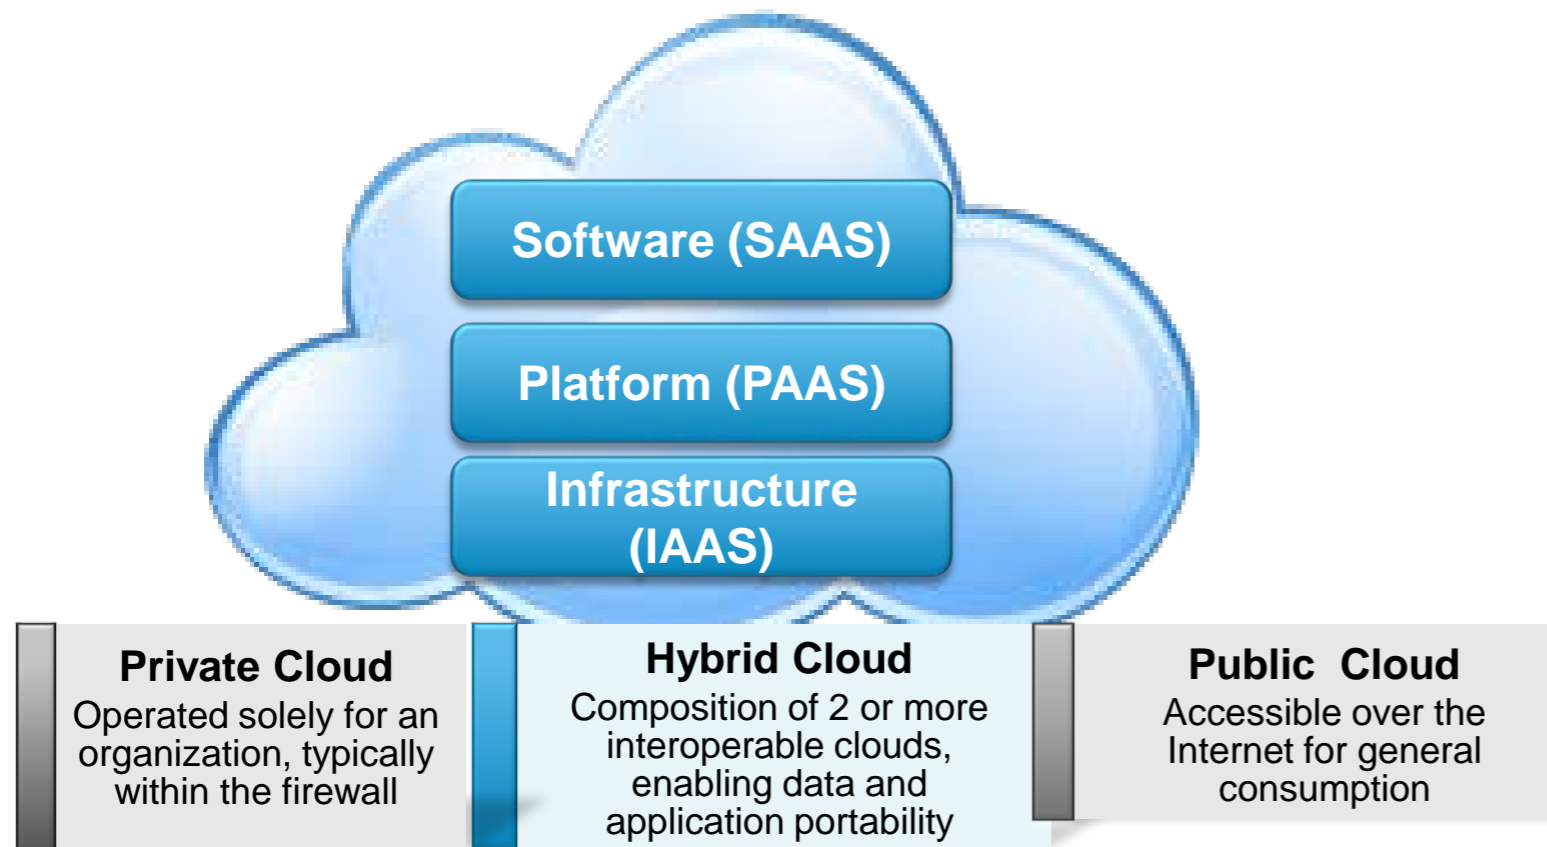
Software (SAAS)

Platform (PAAS)

Infrastructure (IAAS)

Private Cloud
Operated solely for an organization, typically within the firewall

Hybrid Cloud
Composition of 2 or more interoperable clouds, enabling data and application portability

Public Cloud
Accessible over the Internet for general consumption